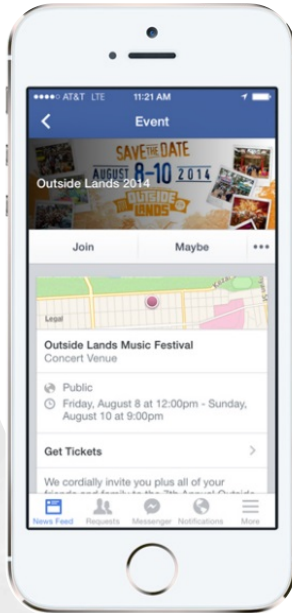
●●●●○ AT&T LTE 11:21 AM

Event

SAVE THE DATE
AUGUST 8-10 2014
OUTSIDE LANDS

Outside Lands 2014

Join Maybe •••

Legal

Outside Lands Music Festival
Concert Venue

Public
Friday, August 8 at 12:00pm - Sunday, August 10 at 9:00pm

Get Tickets

We cordially invite you plus all of your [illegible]

News Feed Requests Messenger Notifications More